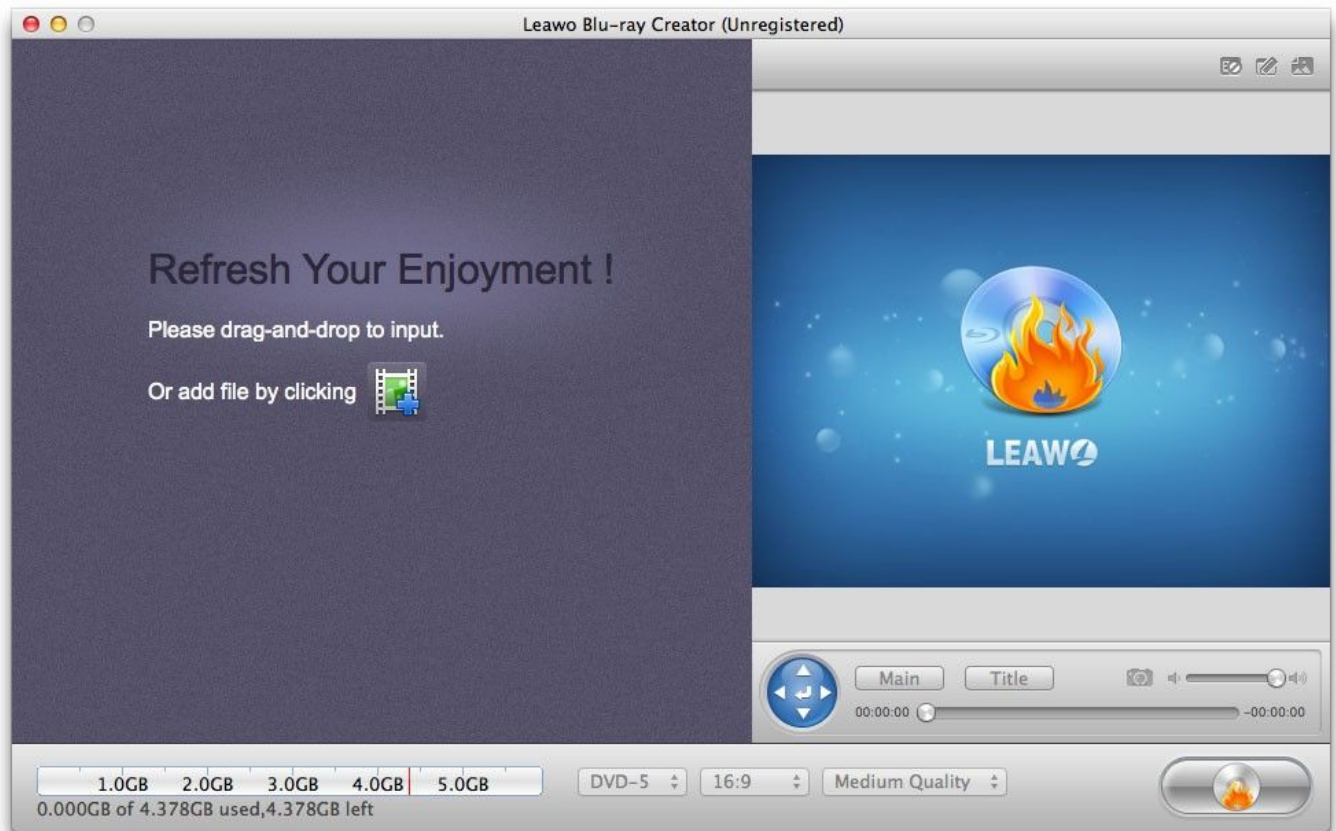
Leawo Blu-ray Creator (Unregistered)

Refresh Your Enjoyment !

Please drag-and-drop to input.

Or add file by clicking

LEAWO

Main

Title

00:00:00

-00:00:00

1.0GB 2.0GB 3.0GB 4.0GB 5.0GB

0.000GB of 4.378GB used,4.378GB left

DVD-5

16:9

Medium Quality